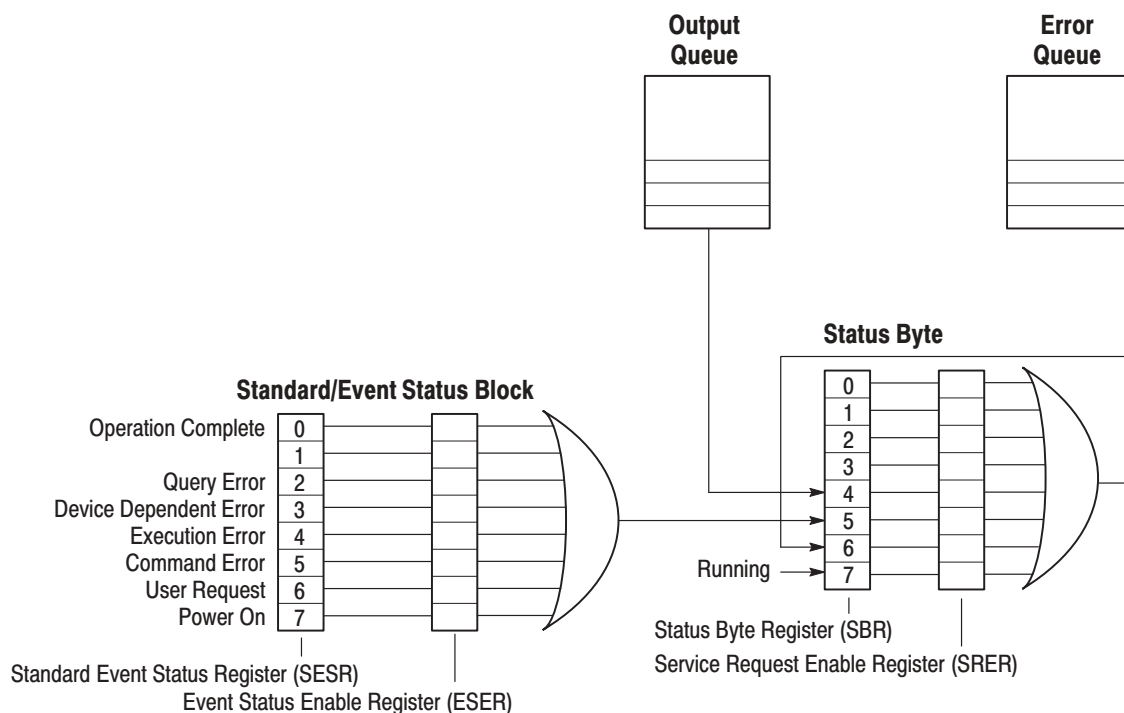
Output Queue

Error Queue

Status Byte

Standard/Event Status Block

Operation Complete 0
1
Query Error 2
Device Dependent Error 3
Execution Error 4
Command Error 5
User Request 6
Power On 7

Standard Event Status Register (SESR)

Event Status Enable Register (ESER)

0
1
2
3
4
5
6
Running 7

Status Byte Register (SBR)

Service Request Enable Register (SRER)